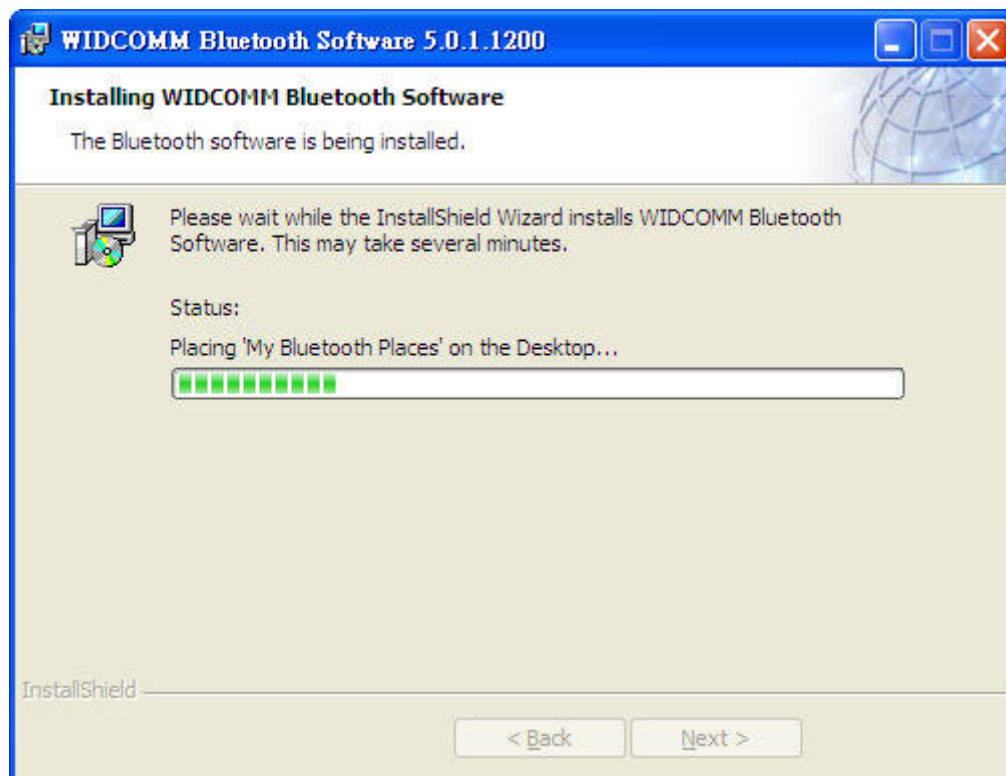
WIDCOMM Bluetooth Software 5.0.1.1200

Installing WIDCOMM Bluetooth Software

The Bluetooth software is being installed.

Please wait while the InstallShield Wizard installs WIDCOMM Bluetooth Software. This may take several minutes.

Status:

Placing 'My Bluetooth Places' on the Desktop...

InstallShield

< Back

Next >